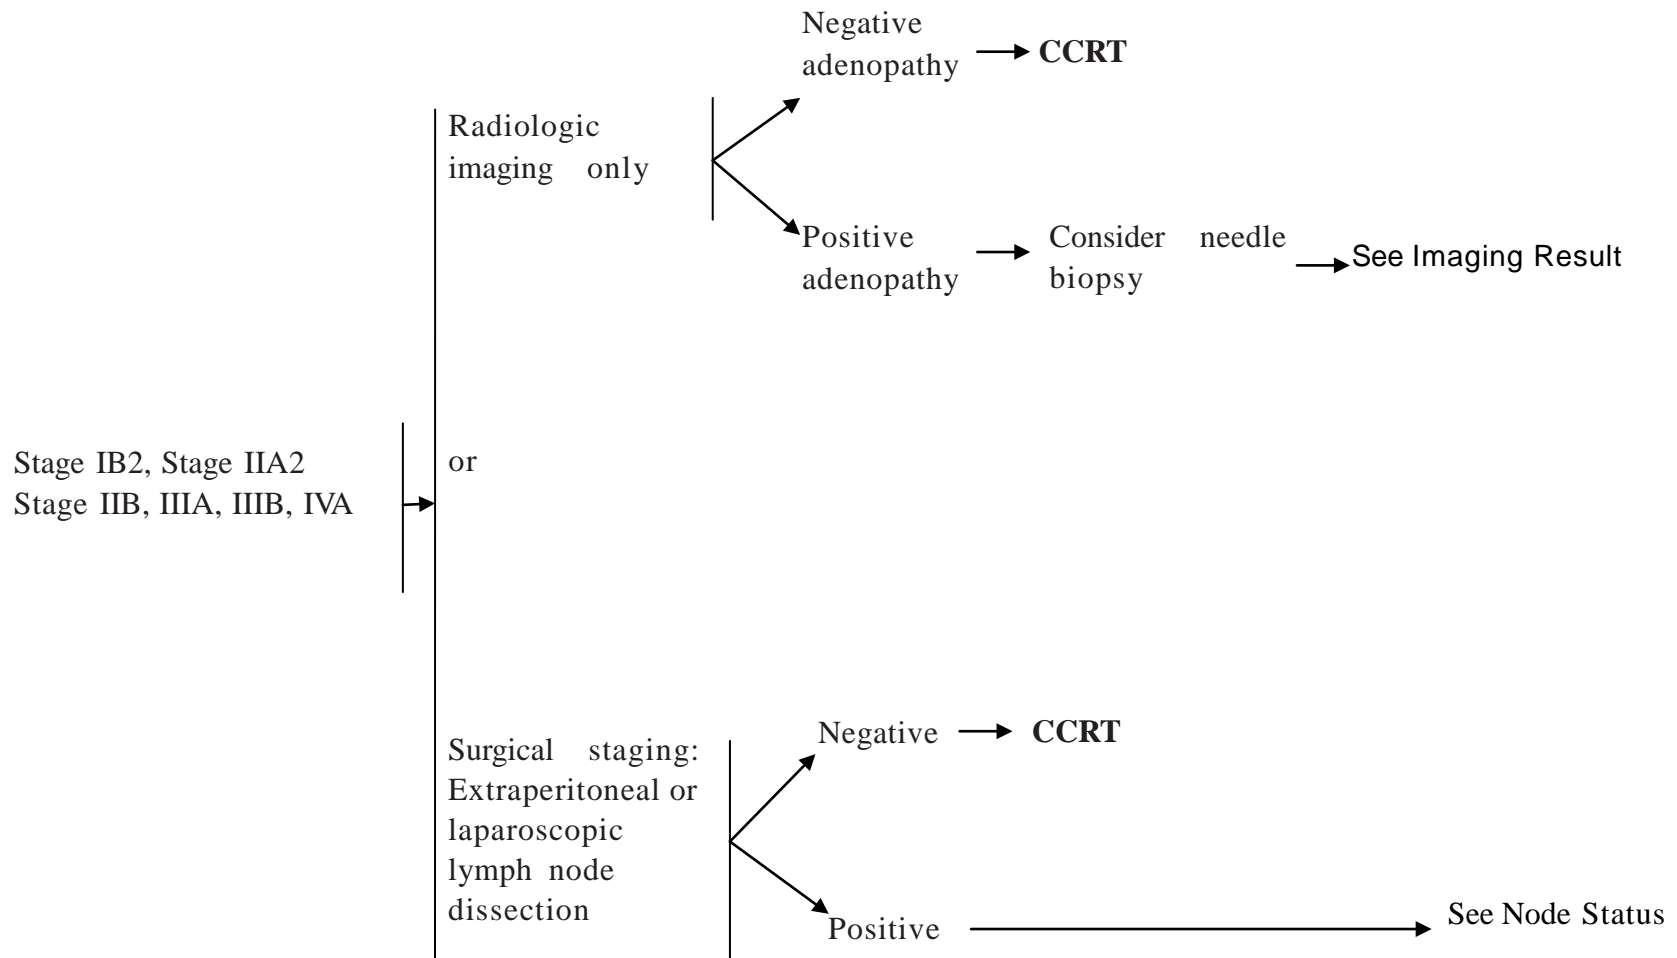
Stage IB2, Stage IIA2
Stage IIB, IIIA, IIIB, IVA

Radiologic imaging only

Negative adenopathy → **CCRT**

Positive adenopathy → Consider needle biopsy → See Imaging Result

or

Surgical staging: Extraperitoneal or laparoscopic lymph node dissection

Negative → **CCRT**

Positive → See Node Status